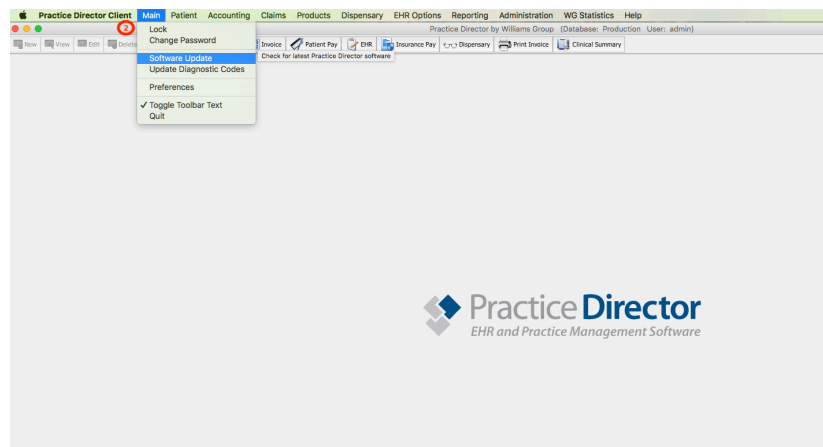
Practice Director Client Main Patient Accounting Claims Products Dispensary EHR Options Reporting Administration WG Statistics Help

2

Practice Director by Williams Group (Database: Production User: admin)

New View Edit Delete

Lock
Change Password
Software Update
Update Diagnostic Codes
Preferences
✓ Toggle Toolbar Text
Quit

Invoice Patient Pay EHR Insurance Pay Dispensary Print Invoice Clinical Summary

Check for latest Practice Director software

Practice Director
EHR and Practice Management Software